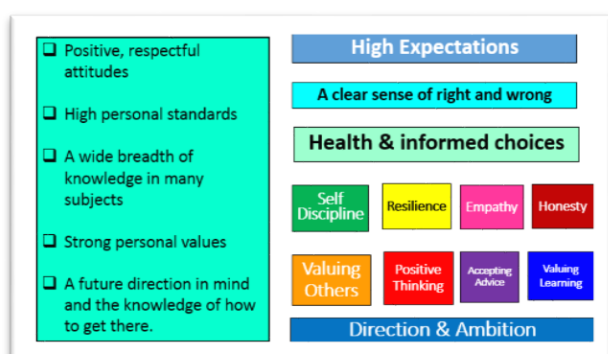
❑ Positive, respectful attitudes

❑ High personal standards

❑ A wide breadth of knowledge in many subjects

❑ Strong personal values

❑ A future direction in mind and the knowledge of how to get there.

High Expectations

A clear sense of right and wrong

Health & informed choices

Self Discipline

Resilience

Empathy

Honesty

Valuing Others

Positive Thinking

Accepting Advice

Valuing Learning

Direction & Ambition